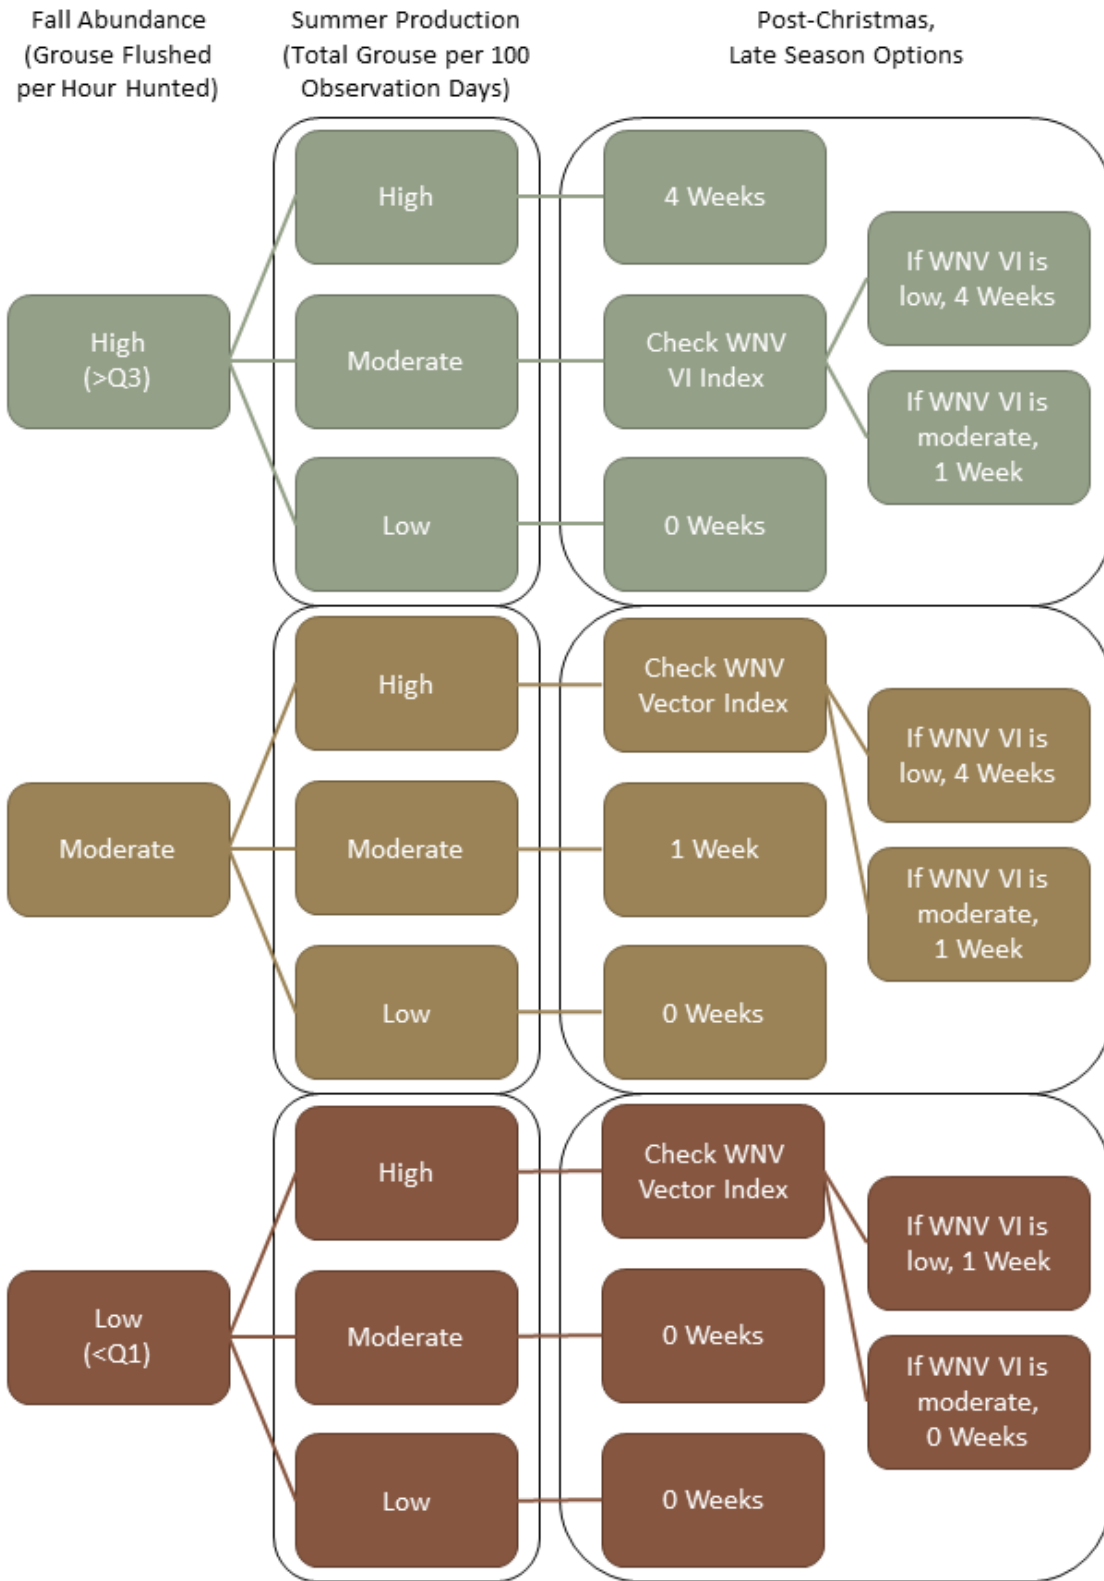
Fall Abundance (Grouse Flushed per Hour Hunted)

Summer Production (Total Grouse per 100 Observation Days)

Post-Christmas, Late Season Options

High (>Q3)

High

4 Weeks

Moderate

Check WNV VI Index

If WNV VI is low, 4 Weeks

If WNV VI is moderate, 1 Week

Low

0 Weeks

Moderate

High

Check WNV Vector Index

If WNV VI is low, 4 Weeks

Moderate

1 Week

If WNV VI is moderate, 1 Week

Low

0 Weeks

Low (<Q1)

High

Check WNV Vector Index

If WNV VI is low, 1 Week

Moderate

0 Weeks

If WNV VI is moderate, 0 Weeks

Low

0 Weeks